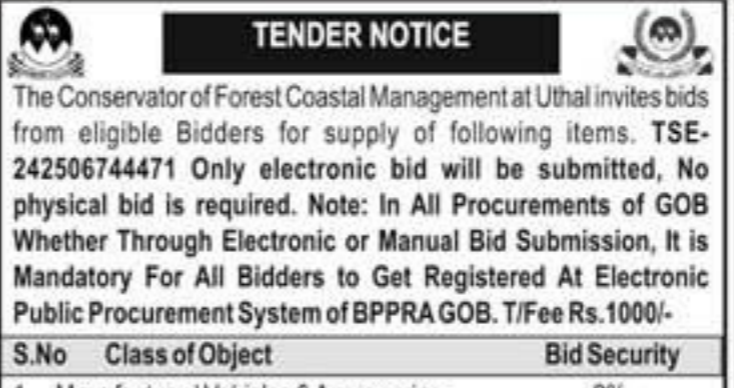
TENDER NOTICE

The Conservator of Forest Coastal Management at Uthal invites bids from eligible Bidders for supply of following items. TSE-242506744471 Only electronic bid will be submitted, No physical bid is required. Note: In All Procurements of GOB Whether Through Electronic or Manual Bid Submission, It is Mandatory For All Bidders to Get Registered At Electronic Public Procurement System of BPPRA GOB. T/Fee Rs.1000/-

| S.No | Class of Object | Bid Security |
|---|---|---|
| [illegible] | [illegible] | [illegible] |